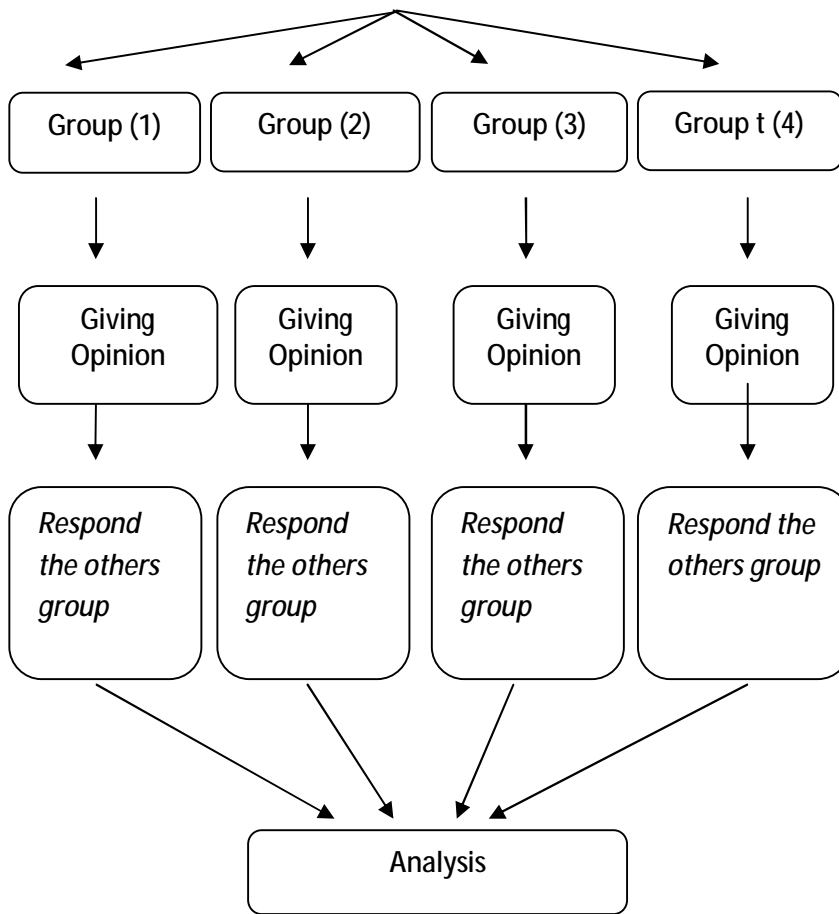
Group (1)

Group (2)

Group (3)

Group t (4)

Giving Opinion

Giving Opinion

Giving Opinion

Giving Opinion

*Respond the others group*

*Respond the others group*

*Respond the others group*

*Respond the others group*

Analysis